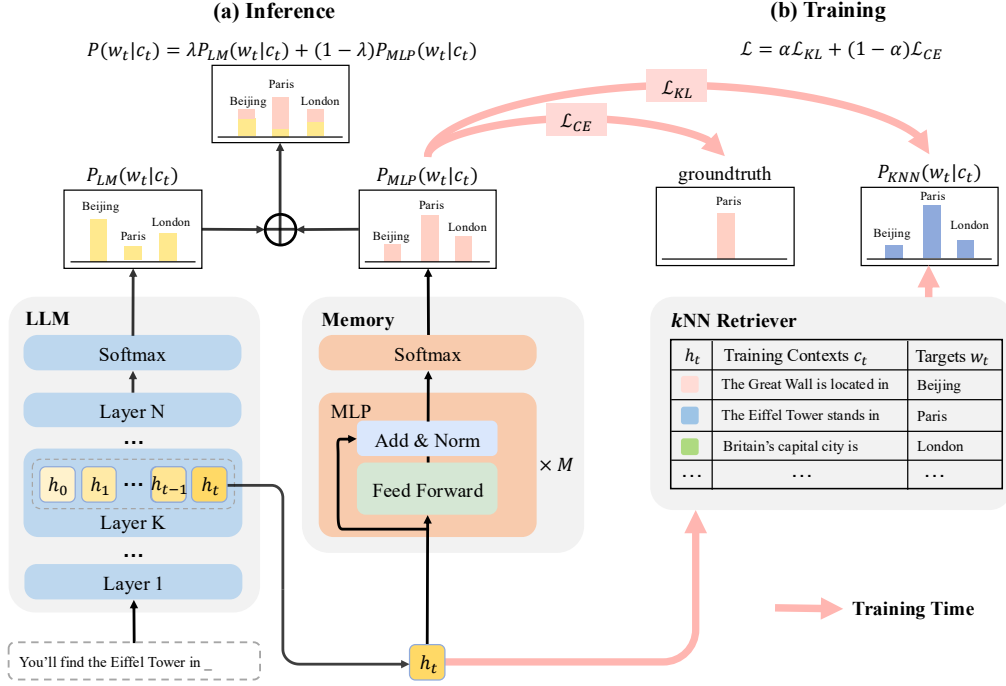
(a) Inference

$P(w_t|c_t) = \lambda P_{LM}(w_t|c_t) + (1-\lambda)P_{MLP}(w_t|c_t)$

Beijing Paris London

$P_{LM}(w_t|c_t)$

Beijing Paris London

$P_{MLP}(w_t|c_t)$

Beijing Paris London

(b) Training

$\mathcal{L} = \alpha\mathcal{L}_{KL} + (1-\alpha)\mathcal{L}_{CE}$

$\mathcal{L}_{KL}$

$\mathcal{L}_{CE}$

groundtruth

Paris

$P_{KNN}(w_t|c_t)$

Beijing Paris London

LLM

Softmax

Layer N

…

$h_0$ $h_1$ … $h_{t-1}$ $h_t$

Layer K

…

Layer 1

You'll find the Eiffel Tower in _

Memory

Softmax

MLP

Add & Norm

Feed Forward

$\times M$

$h_t$

$k$NN Retriever

| $h_t$ | Training Contexts $c_t$ | Targets $w_t$ |
|---|---|---|
| | The Great Wall is located in | Beijing |
| | The Eiffel Tower stands in | Paris |
| | Britain's capital city is | London |
| … | … | … |

Training Time